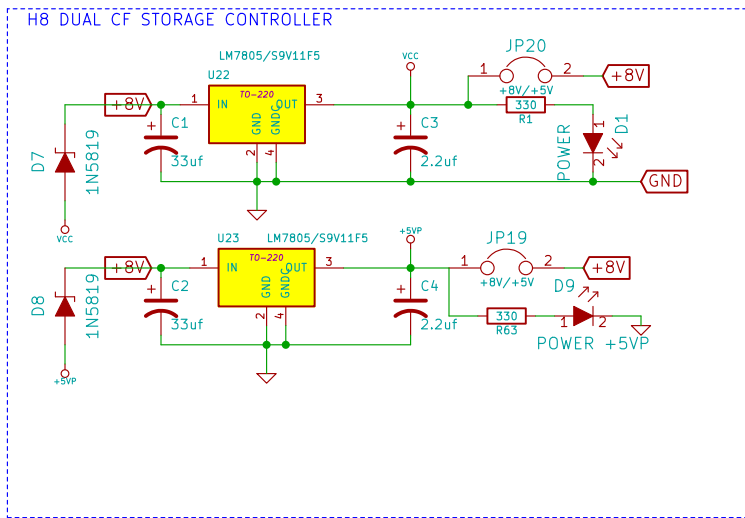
H8 DUAL CF STORAGE CONTROLLER

LM7805/S9V11F5
U22
TO-220
+8V
1 IN
OUT 3
GND
GNDC
2 4
C1
33uf
D7
1N5819
VCC
VCC
C3
2.2uf
JP20
1 2
+8V/+5V
+8V
330
R1
1
2
D1
POWER
GND

U23
LM7805/S9V11F5
TO-220
+8V
1 IN
OUT 3
GND
GNDC
2 4
C2
33uf
D8
1N5819
+5VP
+5VP
C4
2.2uf
JP19
1 2
+8V/+5V
+8V
D9
330
R63
1 2
POWER +5VP